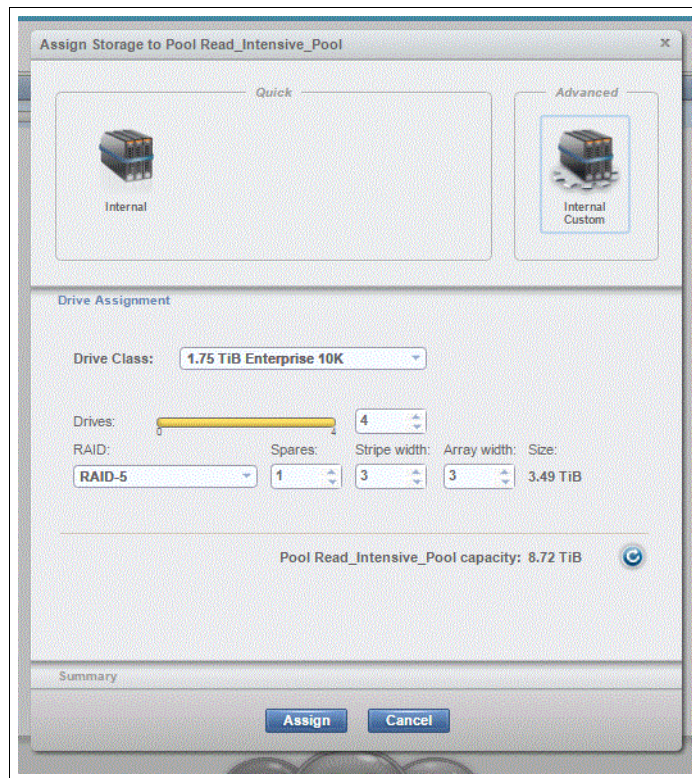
Assign Storage to Pool Read_Intensive_Pool

×

Quick

Internal

Advanced

Internal Custom

Drive Assignment

Drive Class: 1.75 TiB Enterprise 10K

Drives:

0 4

4

RAID: Spares: Stripe width: Array width: Size:

RAID-5 1 3 3 3.49 TiB

Pool Read_Intensive_Pool capacity: 8.72 TiB

Summary

Assign Cancel